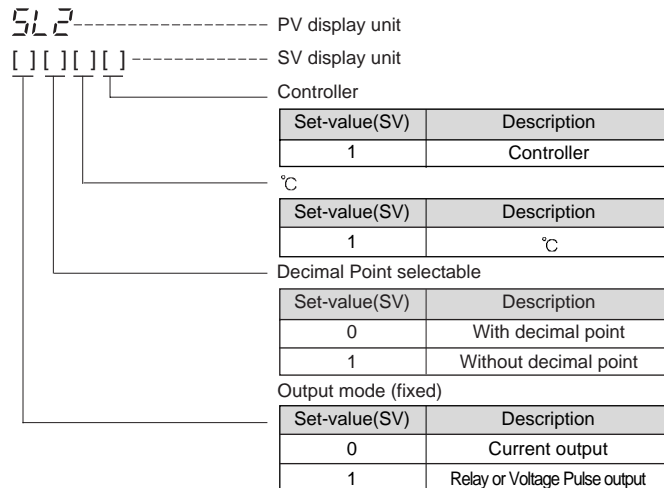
SL2 PV display unit

[ ][ ][ ][ ] SV display unit

Controller

| Set-value(SV) | Description |
|---|---|
| 1 | Controller |

℃

| Set-value(SV) | Description |
|---|---|
| 1 | ℃ |

Decimal Point selectable

| Set-value(SV) | Description |
|---|---|
| 0 | With decimal point |
| 1 | Without decimal point |

Output mode (fixed)

| Set-value(SV) | Description |
|---|---|
| 0 | Current output |
| 1 | Relay or Voltage Pulse output |